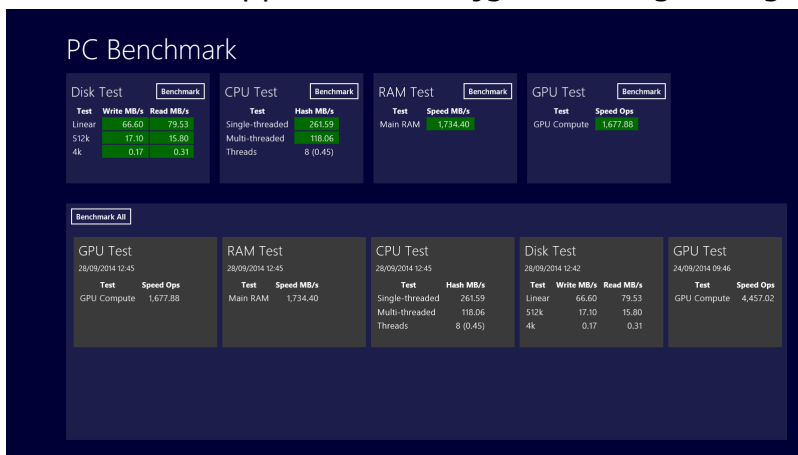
PC Benchmark

Disk Test
Benchmark

| Test | Write MB/s | Read MB/s |
|---|---|---|
| Linear | 66.60 | 79.53 |
| 512k | 17.10 | 15.80 |
| 4k | 0.17 | 0.31 |

CPU Test
Benchmark

| Test | Hash MB/s |
|---|---|
| Single-threaded | 261.59 |
| Multi-threaded | 118.06 |
| Threads | 8 (0.45) |

RAM Test
Benchmark

| Test | Speed MB/s |
|---|---|
| Main RAM | 1,734.40 |

GPU Test
Benchmark

| Test | Speed Ops |
|---|---|
| GPU Compute | 1,677.88 |

Benchmark All

GPU Test
28/09/2014 12:45

| Test | Speed Ops |
|---|---|
| GPU Compute | 1,677.88 |

RAM Test
28/09/2014 12:45

| Test | Speed MB/s |
|---|---|
| Main RAM | 1,734.40 |

CPU Test
28/09/2014 12:45

| Test | Hash MB/s |
|---|---|
| Single-threaded | 261.59 |
| Multi-threaded | 118.06 |
| Threads | 8 (0.45) |

Disk Test
28/09/2014 12:42

| Test | Write MB/s | Read MB/s |
|---|---|---|
| Linear | 66.60 | 79.53 |
| 512k | 17.10 | 15.80 |
| 4k | 0.17 | 0.31 |

GPU Test
24/09/2014 09:46

| Test | Speed Ops |
|---|---|
| GPU Compute | 4,457.02 |